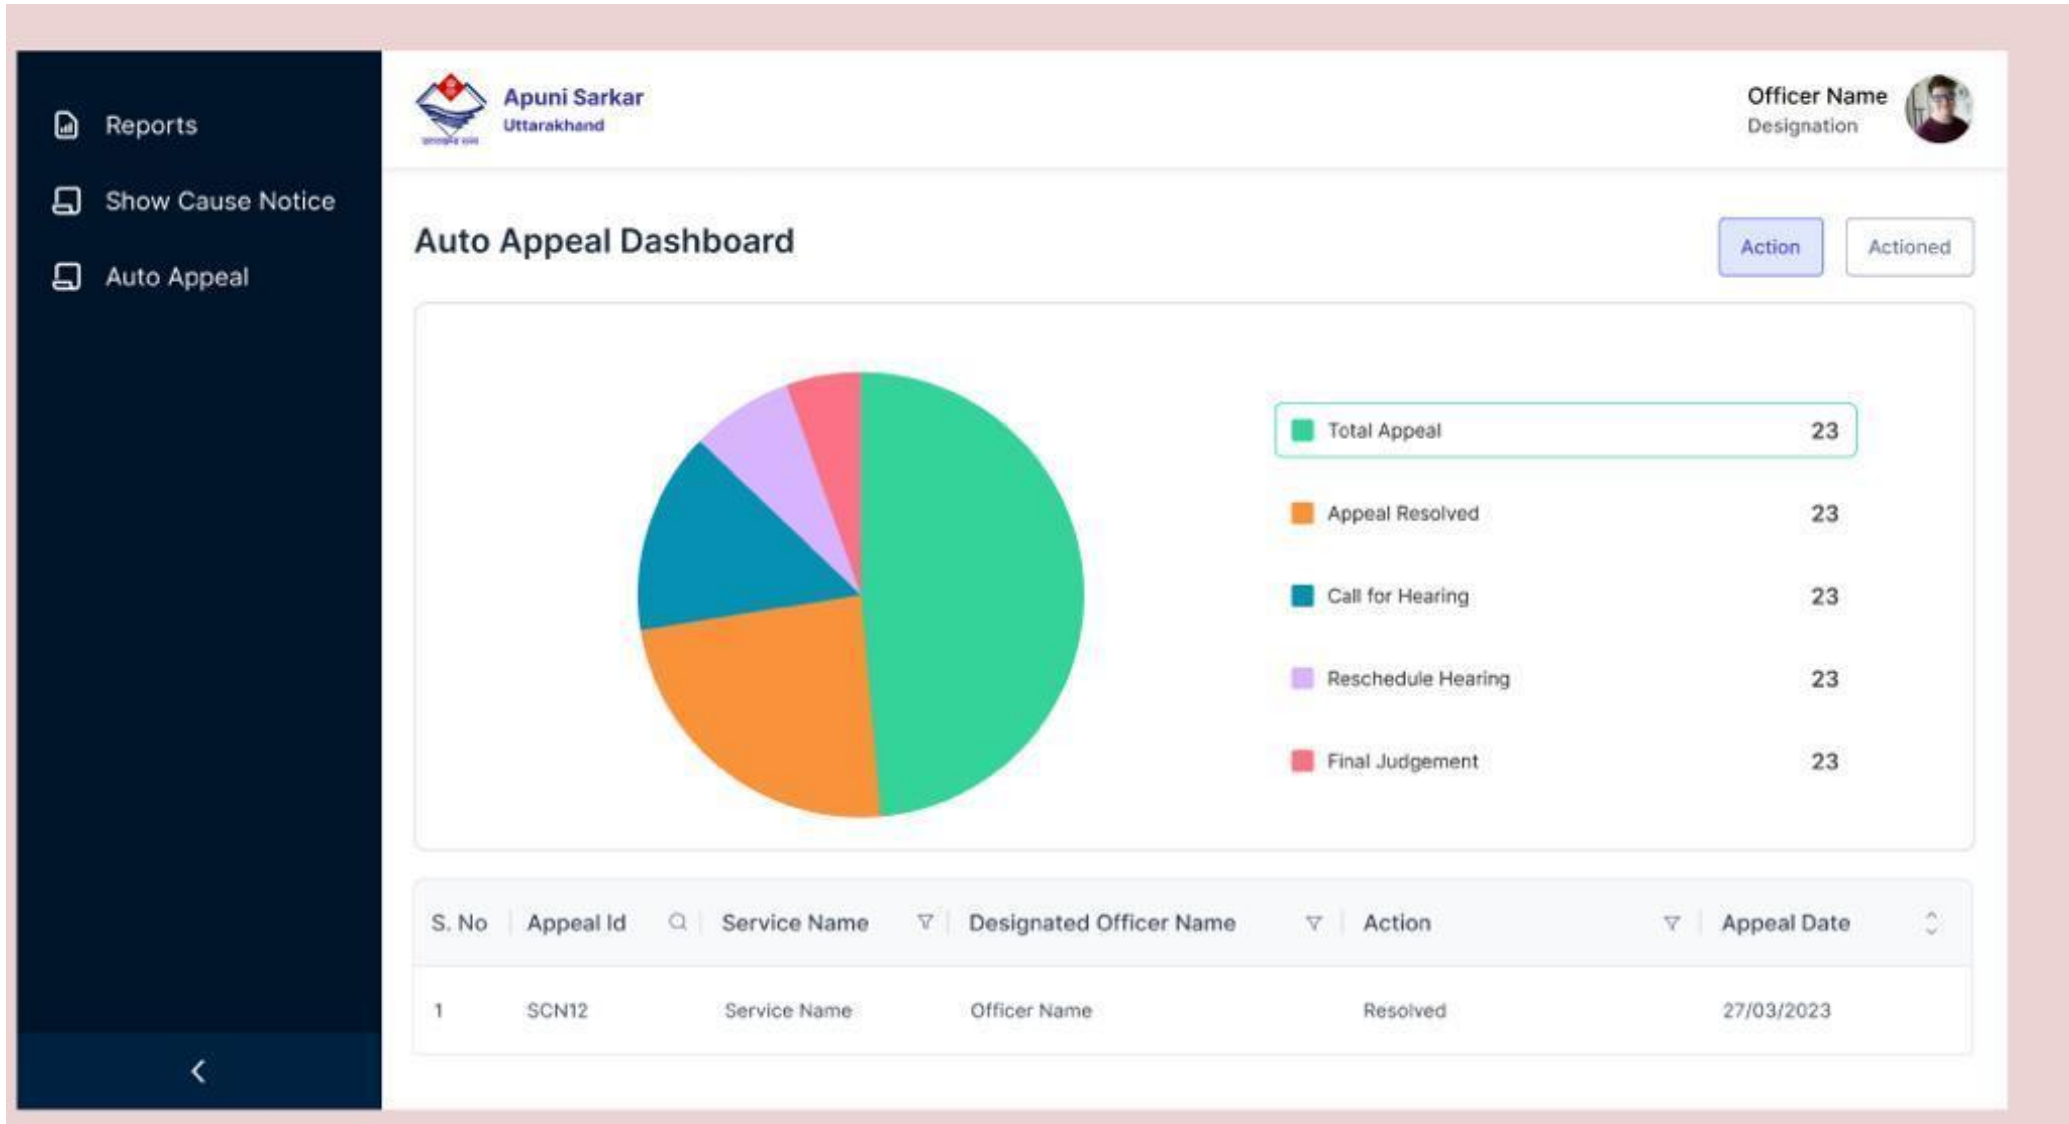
Reports

Show Cause Notice

Auto Appeal

Apuni Sarkar
Uttarakhand

Officer Name
Designation

Auto Appeal Dashboard

Action

Actioned

Total Appeal 23

Appeal Resolved 23

Call for Hearing 23

Reschedule Hearing 23

Final Judgement 23

| S. No | Appeal Id | Service Name | Designated Officer Name | Action | Appeal Date |
|---|---|---|---|---|---|
| 1 | SCN12 | Service Name | Officer Name | Resolved | 27/03/2023 |